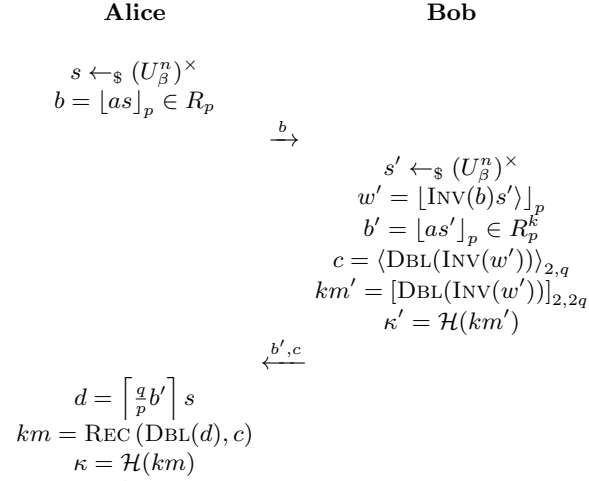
**Alice** **Bob**

$s \leftarrow_{\$} (U_\beta^n)^\times$
$b = \lfloor as \rceil_p \in R_p$

$\xrightarrow{b}$

$s' \leftarrow_{\$} (U_\beta^n)^\times$
$w' = \lfloor \text{Inv}(b) s' \rceil_p$
$b' = \lfloor as' \rceil_p \in R_p^k$
$c = \langle \text{Dbl}(\text{Inv}(w')) \rangle_{2,q}$
$km' = \lfloor \text{Dbl}(\text{Inv}(w')) \rceil_{2,2q}$
$\kappa' = \mathcal{H}(km')$

$\xleftarrow{b',c}$

$d = \left\lceil \frac{q}{p} b' \right\rfloor s$
$km = \text{Rec}\left(\text{Dbl}(d), c\right)$
$\kappa = \mathcal{H}(km)$